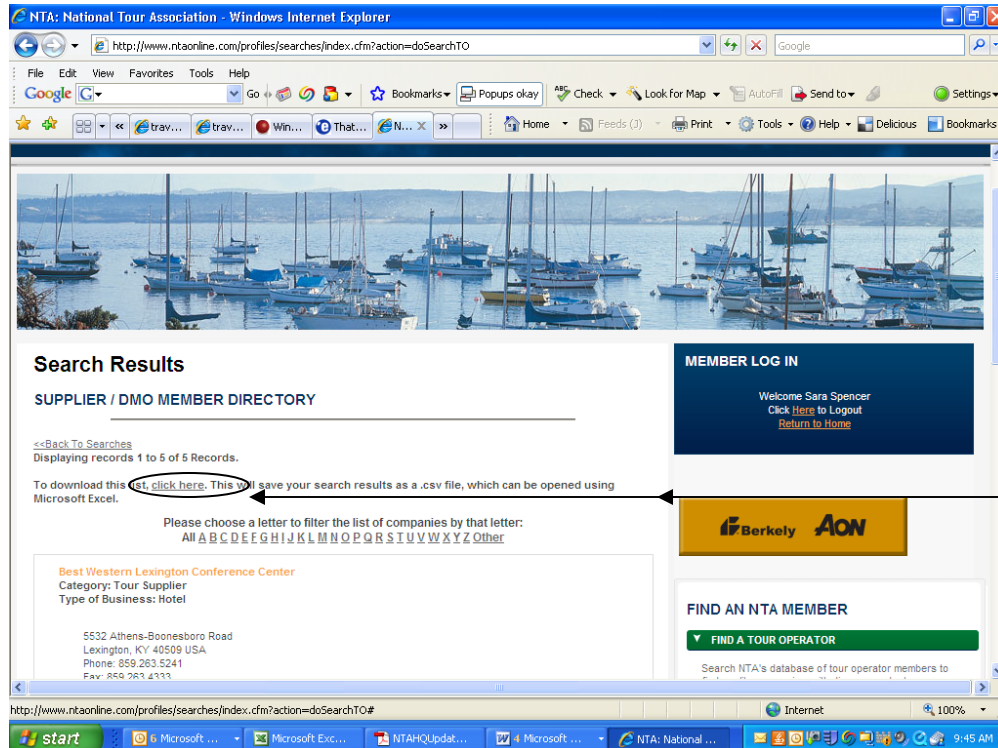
NTA: National Tour Association - Windows Internet Explorer

http://www.ntaonline.com/profiles/searches/index.cfm?action=doSearchTO

Google

File Edit View Favorites Tools Help

Google G Go Bookmarks Popups okay Check Look for Map AutoFill Send to Settings

trav... trav... Win... That... N... Home Feeds (3) Print Tools Help Delicious Bookmarks

Search Results

SUPPLIER / DMO MEMBER DIRECTORY

<<Back To Searches
Displaying records 1 to 5 of 5 Records.

To download this list, click here. This will save your search results as a .csv file, which can be opened using Microsoft Excel.

Please choose a letter to filter the list of companies by that letter:
All A B C D E F G H I J K L M N O P Q R S T U V W X Y Z Other

Best Western Lexington Conference Center
Category: Tour Supplier
Type of Business: Hotel

5532 Athens-Boonesboro Road
Lexington, KY 40509 USA
Phone: 859.263.5241
Fax: 859.263.4333

MEMBER LOG IN

Welcome Sara Spencer
Click Here to Logout
Return to Home

Berkely AON

FIND AN NTA MEMBER

FIND A TOUR OPERATOR

Search NTA's database of tour operator members to

http://www.ntaonline.com/profiles/searches/index.cfm?action=doSearchTO#

Internet 100%

start 6 Microsoft ... Microsoft Exc... NTAHQUpdat... 4 Microsoft ... NTA: National ... 9:45 AM